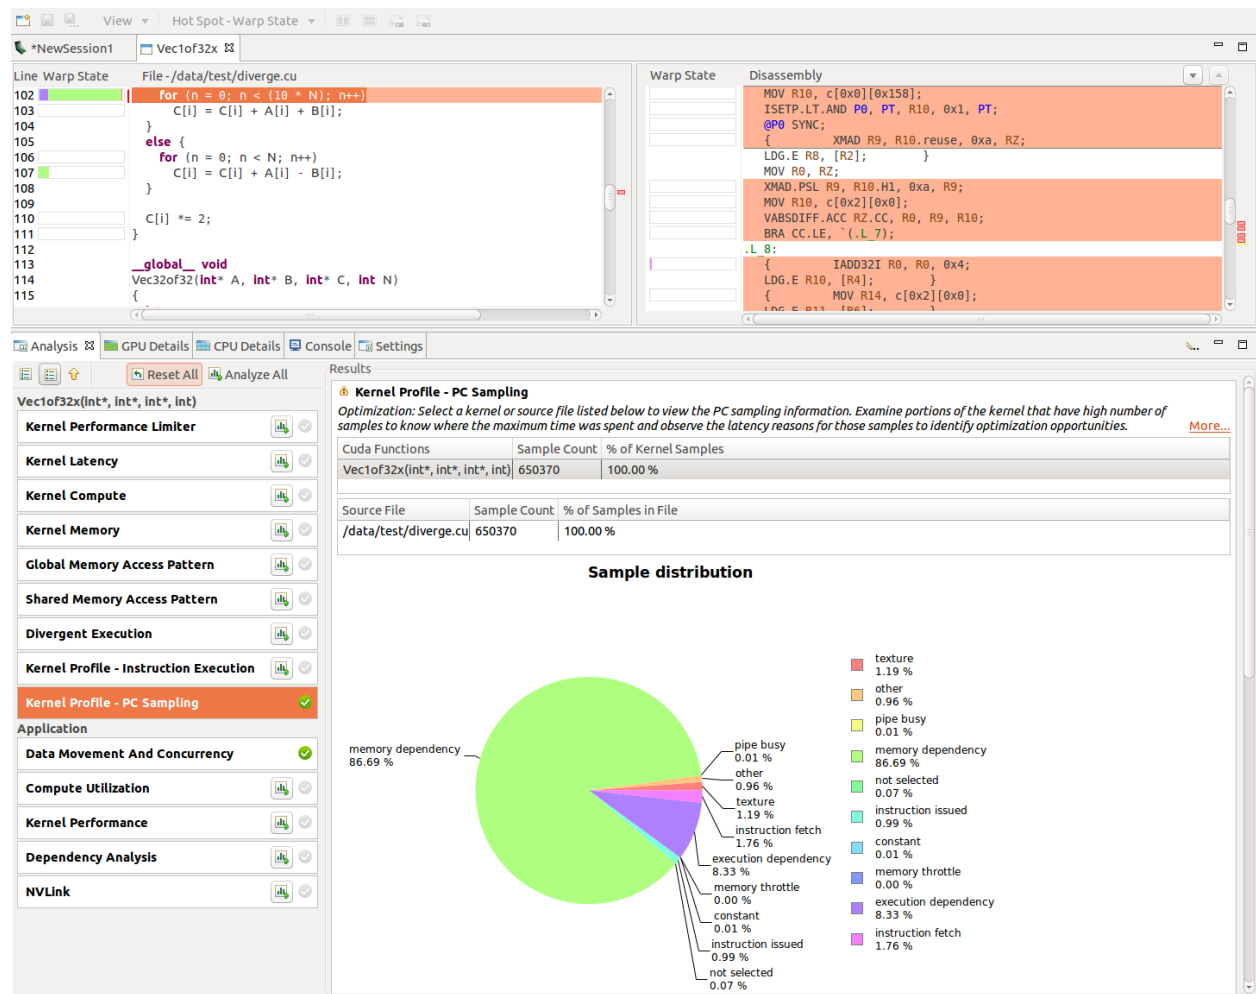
View Hot Spot - Warp State

*NewSession1 Vec1of32x

Line Warp State File - /data/test/diverge.cu
102 for (n = 0; n < (10 * N); n++)
103 C[i] = C[i] + A[i] + B[i];
104 }
105 else {
106 for (n = 0; n < N; n++)
107 C[i] = C[i] + A[i] - B[i];
108 }
109
110 C[i] *= 2;
111 }
112
113 __global__ void
114 Vec32of32(int* A, int* B, int* C, int N)
115 {

Warp State Disassembly
MOV R10, c[0x0][0x158];
ISETP.LT.AND P0, PT, R10, 0x1, PT;
@P0 SYNC;
{ XMAD R9, R10.reuse, 0xa, RZ;
LDG.E R8, [R2]; }
MOV R0, RZ;
XMAD.PSL R9, R10.H1, 0xa, R9;
MOV R10, c[0x2][0x0];
VABSDIFF.ACC RZ.CC, R0, R9, R10;
BRA CC.LE, `(.L_7);
.L_8:
{ IADD32I R0, R0, 0x4;
LDG.E R10, [R4]; }
{ MOV R14, c[0x2][0x0];

Analysis GPU Details CPU Details Console Settings

Reset All Analyze All
Vec1of32x(int*, int*, int*, int)
Kernel Performance Limiter
Kernel Latency
Kernel Compute
Kernel Memory
Global Memory Access Pattern
Shared Memory Access Pattern
Divergent Execution
Kernel Profile - Instruction Execution
Kernel Profile - PC Sampling
Application
Data Movement And Concurrency
Compute Utilization
Kernel Performance
Dependency Analysis
NVLink

Results
Kernel Profile - PC Sampling
Optimization: Select a kernel or source file listed below to view the PC sampling information. Examine portions of the kernel that have high number of samples to know where the maximum time was spent and observe the latency reasons for those samples to identify optimization opportunities. More...

| Cuda Functions | Sample Count | % of Kernel Samples |
|---|---|---|
| Vec1of32x(int*, int*, int*, int) | 650370 | 100.00 % |

| Source File | Sample Count | % of Samples in File |
|---|---|---|
| /data/test/diverge.cu | 650370 | 100.00 % |

Sample distribution

memory dependency 86.69 %
pipe busy 0.01 %
other 0.96 %
texture 1.19 %
instruction fetch 1.76 %
execution dependency 8.33 %
memory throttle 0.00 %
constant 0.01 %
instruction issued 0.99 %
not selected 0.07 %

texture 1.19 %
other 0.96 %
pipe busy 0.01 %
memory dependency 86.69 %
not selected 0.07 %
instruction issued 0.99 %
constant 0.01 %
memory throttle 0.00 %
execution dependency 8.33 %
instruction fetch 1.76 %